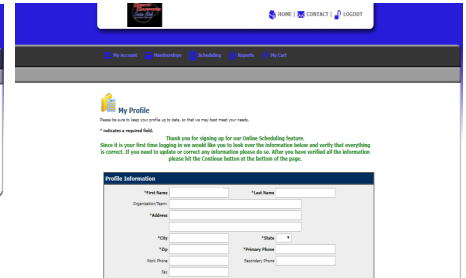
HOME | CONTACT | LOGOUT

My Account Memberships Scheduling Reports My Cart

My Profile

Please be sure to keep your profile up to date, so that we may best meet your needs.

* indicates a required field.

Thank you for signing up for our Online Scheduling feature. Since it is your first time logging in we would like you to look over the information below and verify that everything is correct. If you need to update or correct any information please do so. After you have verified all the information please hit the Continue button at the bottom of the page.

Profile Information

*First Name *Last Name
Organization/Team:
*Address
*City *State
*Zip *Primary Phone
Work Phone Secondary Phone
Fax